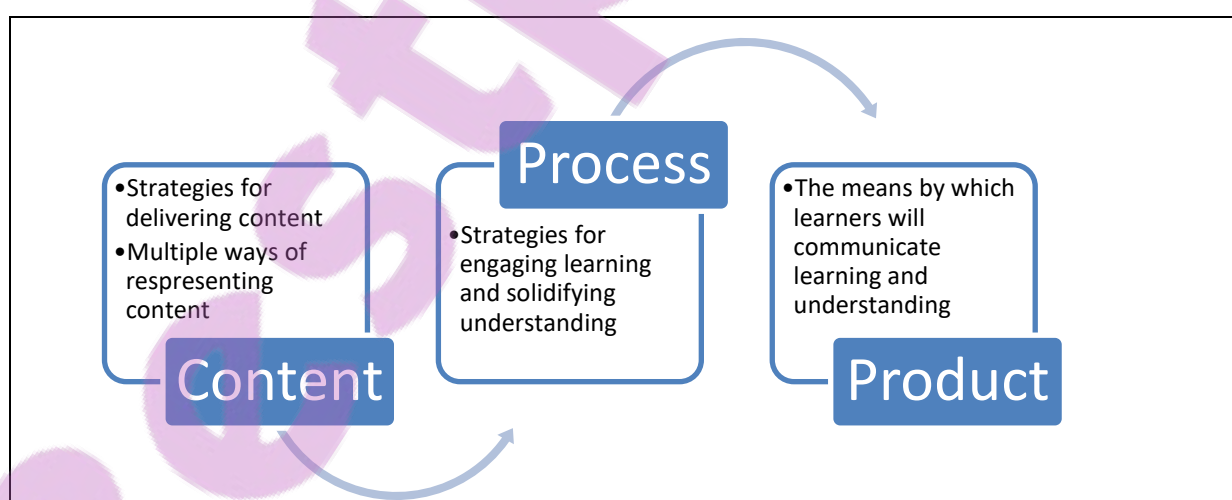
•Strategies for delivering content
•Multiple ways of respresenting content

Content

Process

•Strategies for engaging learning and solidifying understanding

•The means by which learners will communicate learning and understanding

Product